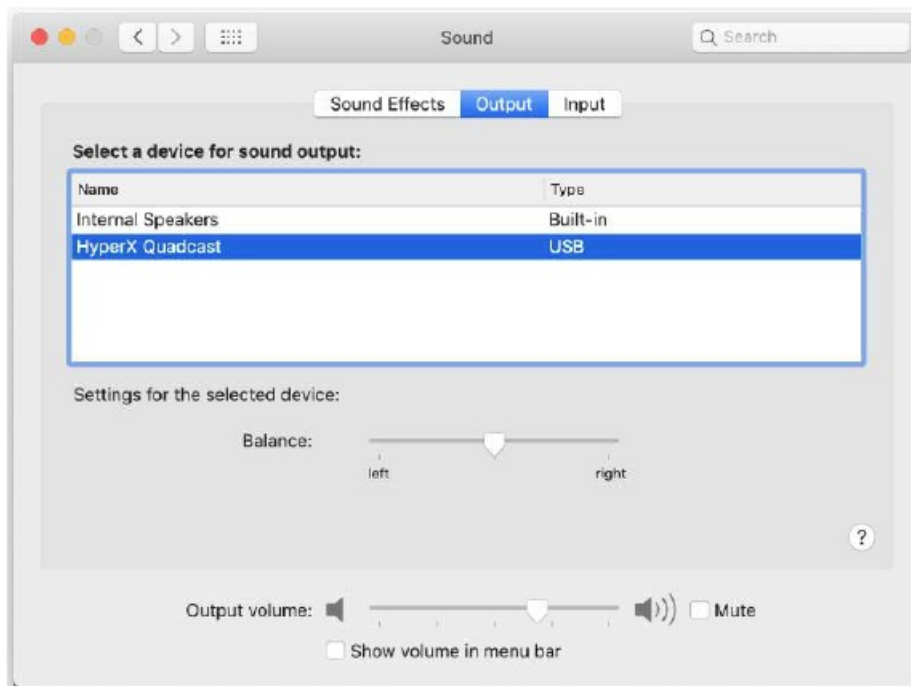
Sound

Search

Sound Effects Output Input

Select a device for sound output:

| Name | Type |
|---|---|
| Internal Speakers | Built-in |
| HyperX Quadcast | USB |

Settings for the selected device:

Balance:

left right

?

Output volume: Mute

Show volume in menu bar